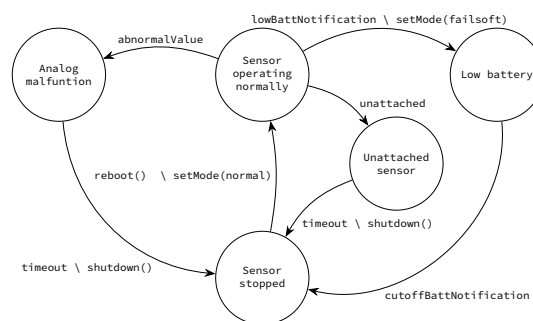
lowBattNotification \ setMode(failsoft)

abnormalValue

Analog malfuntion

Sensor operating normally

Low battery

unattached

Unattached sensor

reboot() \ setMode(normal)

timeout \ shutdown()

timeout \ shutdown()

Sensor stopped

cutoffBattNotification